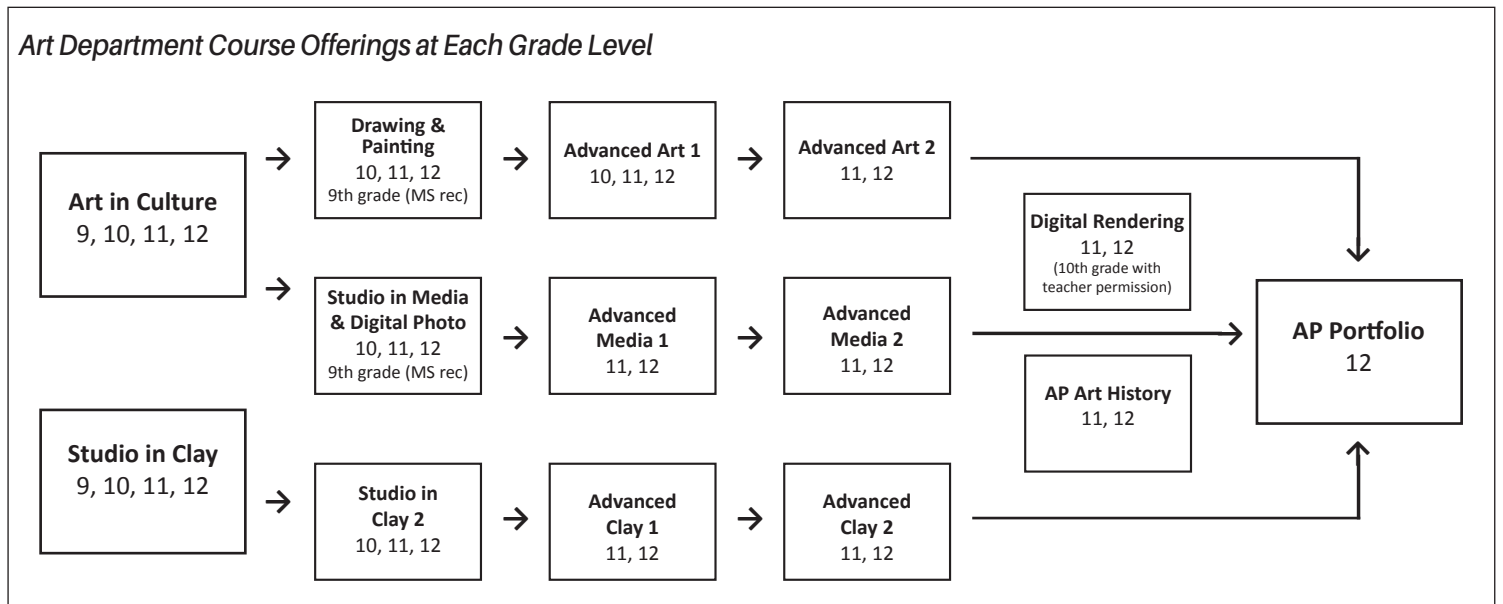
Art Department Course Offerings at Each Grade Level

Art in Culture
9, 10, 11, 12

Drawing & Painting
10, 11, 12
9th grade (MS rec)

Advanced Art 1
10, 11, 12

Advanced Art 2
11, 12

Studio in Media & Digital Photo
10, 11, 12
9th grade (MS rec)

Advanced Media 1
11, 12

Advanced Media 2
11, 12

Digital Rendering
11, 12
(10th grade with teacher permission)

AP Art History
11, 12

AP Portfolio
12

Studio in Clay
9, 10, 11, 12

Studio in Clay 2
10, 11, 12

Advanced Clay 1
11, 12

Advanced Clay 2
11, 12